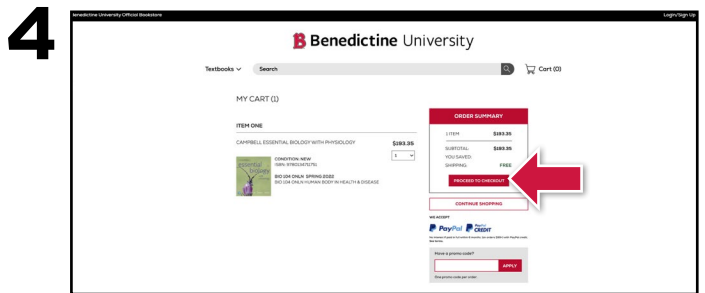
4

Benedictine University Official Bookstore

Login/Sign Up

B Benedictine University

Textbooks

Search

Cart (0)

MY CART (1)

ITEM ONE

CAMPBELL ESSENTIAL BIOLOGY WITH PHYSIOLOGY

$193.35

1

CONDITION: NEW
ISBN: 9780134711751

BIO 104 ONLN SPRING 2022
BIO 104 ONLN HUMAN BODY IN HEALTH & DISEASE

ORDER SUMMARY

1 ITEM $193.35

SUBTOTAL: $193.35
YOU SAVED:
SHIPPING: FREE

PROCEED TO CHECKOUT

CONTINUE SHOPPING

WE ACCEPT

PayPal PayPal CREDIT

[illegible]

Have a promo code?

APPLY

One promo code per order.